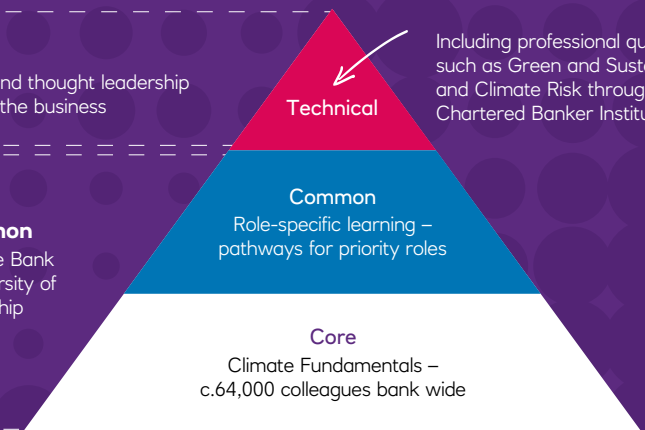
nd thought leadership
the business

Technical

Including professional qu
such as Green and Susta
and Climate Risk throug
Chartered Banker Institu

mon
e Bank
rsity of
hip

Common
Role-specific learning – pathways for priority roles

Core
Climate Fundamentals – c.64,000 colleagues bank wide